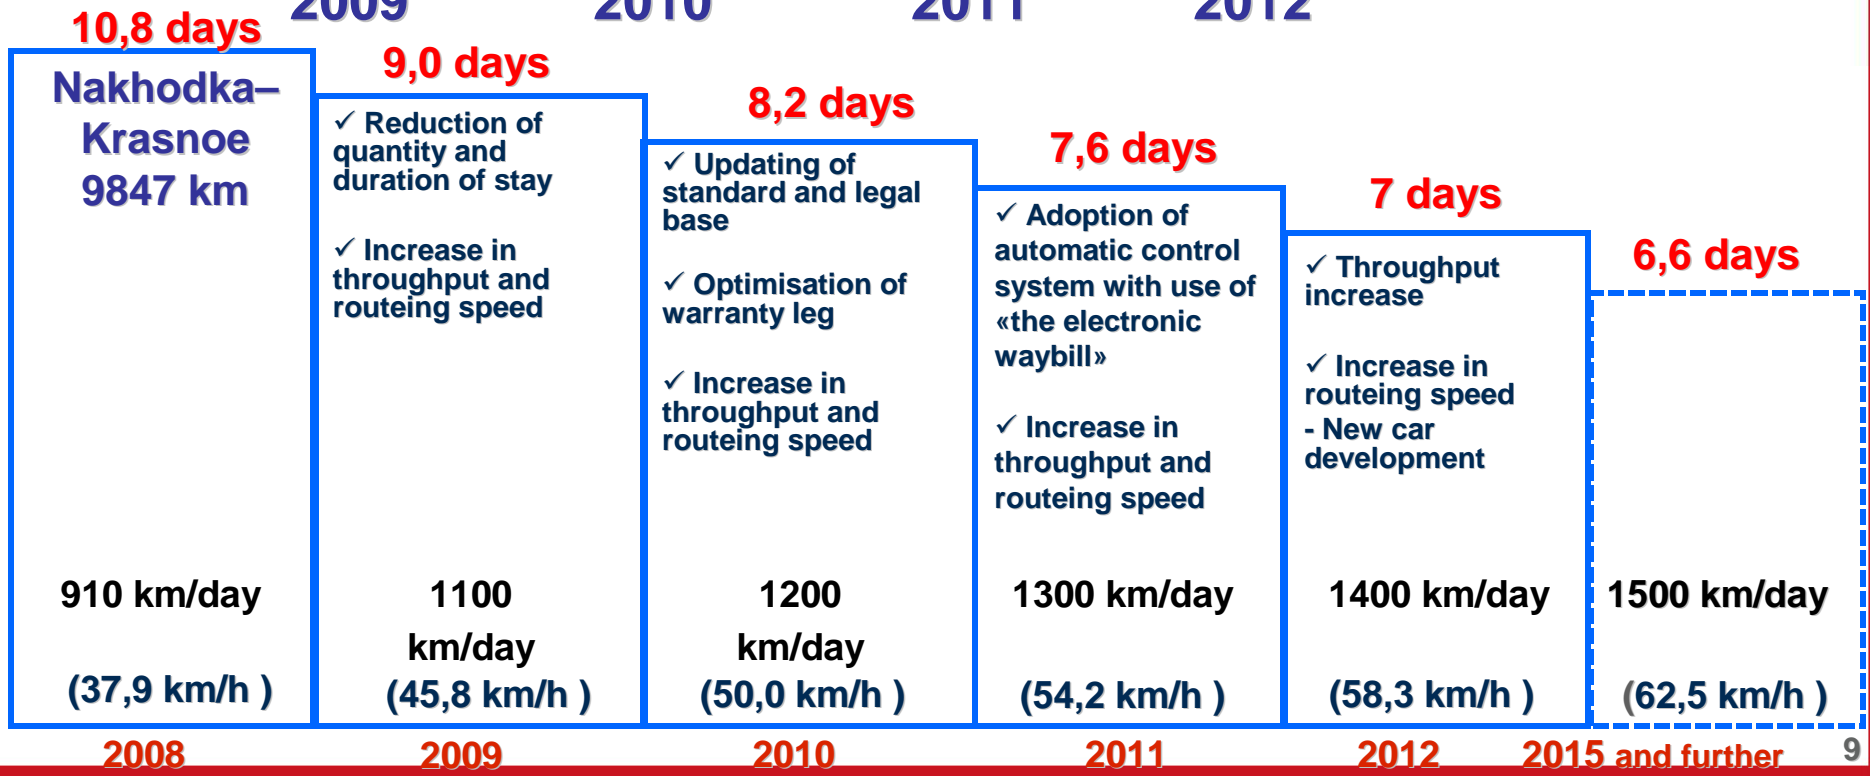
10,8 days 2009 2010 2011 2012

Nakhodka–Krasnoe 9847 km

910 km/day

(37,9 km/h )

9,0 days

✓ Reduction of quantity and duration of stay

✓ Increase in throughput and routeing speed

1100 km/day

(45,8 km/h )

8,2 days

✓ Updating of standard and legal base

✓ Optimisation of warranty leg

✓ Increase in throughput and routeing speed

1200 km/day

(50,0 km/h )

7,6 days

✓ Adoption of automatic control system with use of «the electronic waybill»

✓ Increase in throughput and routeing speed

1300 km/day

(54,2 km/h )

7 days

✓ Throughput increase

✓ Increase in routeing speed

- New car development

1400 km/day

(58,3 km/h )

6,6 days

1500 km/day

(62,5 km/h )

2008 2009 2010 2011 2012 2015 and further 9